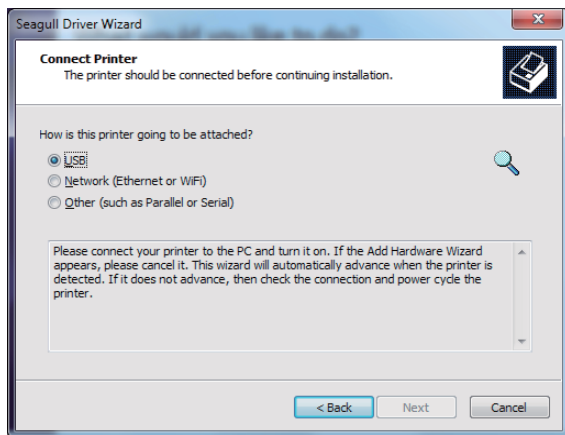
Seagull Driver Wizard

Connect Printer
The printer should be connected before continuing installation.

How is this printer going to be attached?

USB
Network (Ethernet or WiFi)
Other (such as Parallel or Serial)

Please connect your printer to the PC and turn it on. If the Add Hardware Wizard appears, please cancel it. This wizard will automatically advance when the printer is detected. If it does not advance, then check the connection and power cycle the printer.

< Back
Next
Cancel